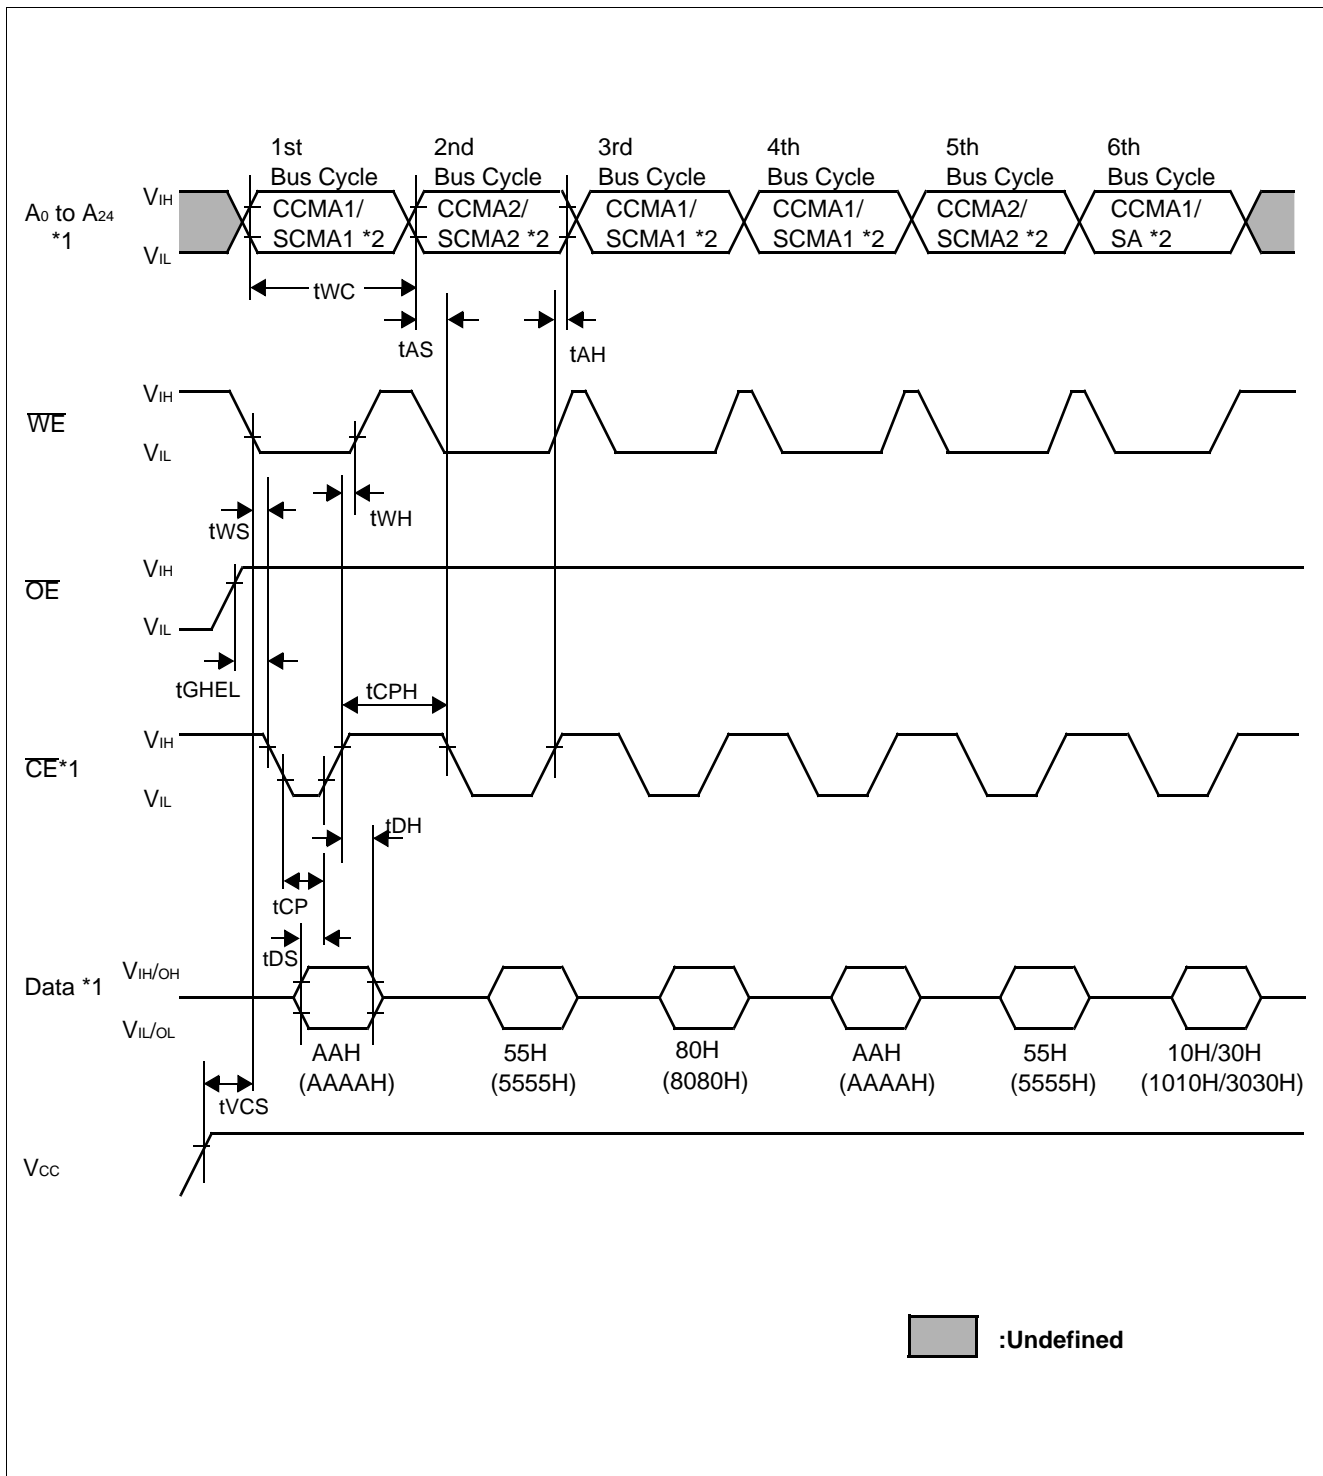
1st Bus Cycle
2nd Bus Cycle
3rd Bus Cycle
4th Bus Cycle
5th Bus Cycle
6th Bus Cycle

$A_0$ to $A_{24}$ *1
$V_{IH}$
$V_{IL}$
CCMA1/ SCMA1 *2
CCMA2/ SCMA2 *2
CCMA1/ SCMA1 *2
CCMA1/ SCMA1 *2
CCMA2/ SCMA2 *2
CCMA1/ SA *2

tWC
tAS
tAH

$\overline{WE}$
$V_{IH}$
$V_{IL}$
tWS
tWH

$\overline{OE}$
$V_{IH}$
$V_{IL}$
tGHEL
tCPH

$\overline{CE}$*1
$V_{IH}$
$V_{IL}$
tDH
tCP
tDS

Data *1
$V_{IH/OH}$
$V_{IL/OL}$
AAH (AAAAH)
55H (5555H)
80H (8080H)
AAH (AAAAH)
55H (5555H)
10H/30H (1010H/3030H)
tVCS

$V_{CC}$

:Undefined